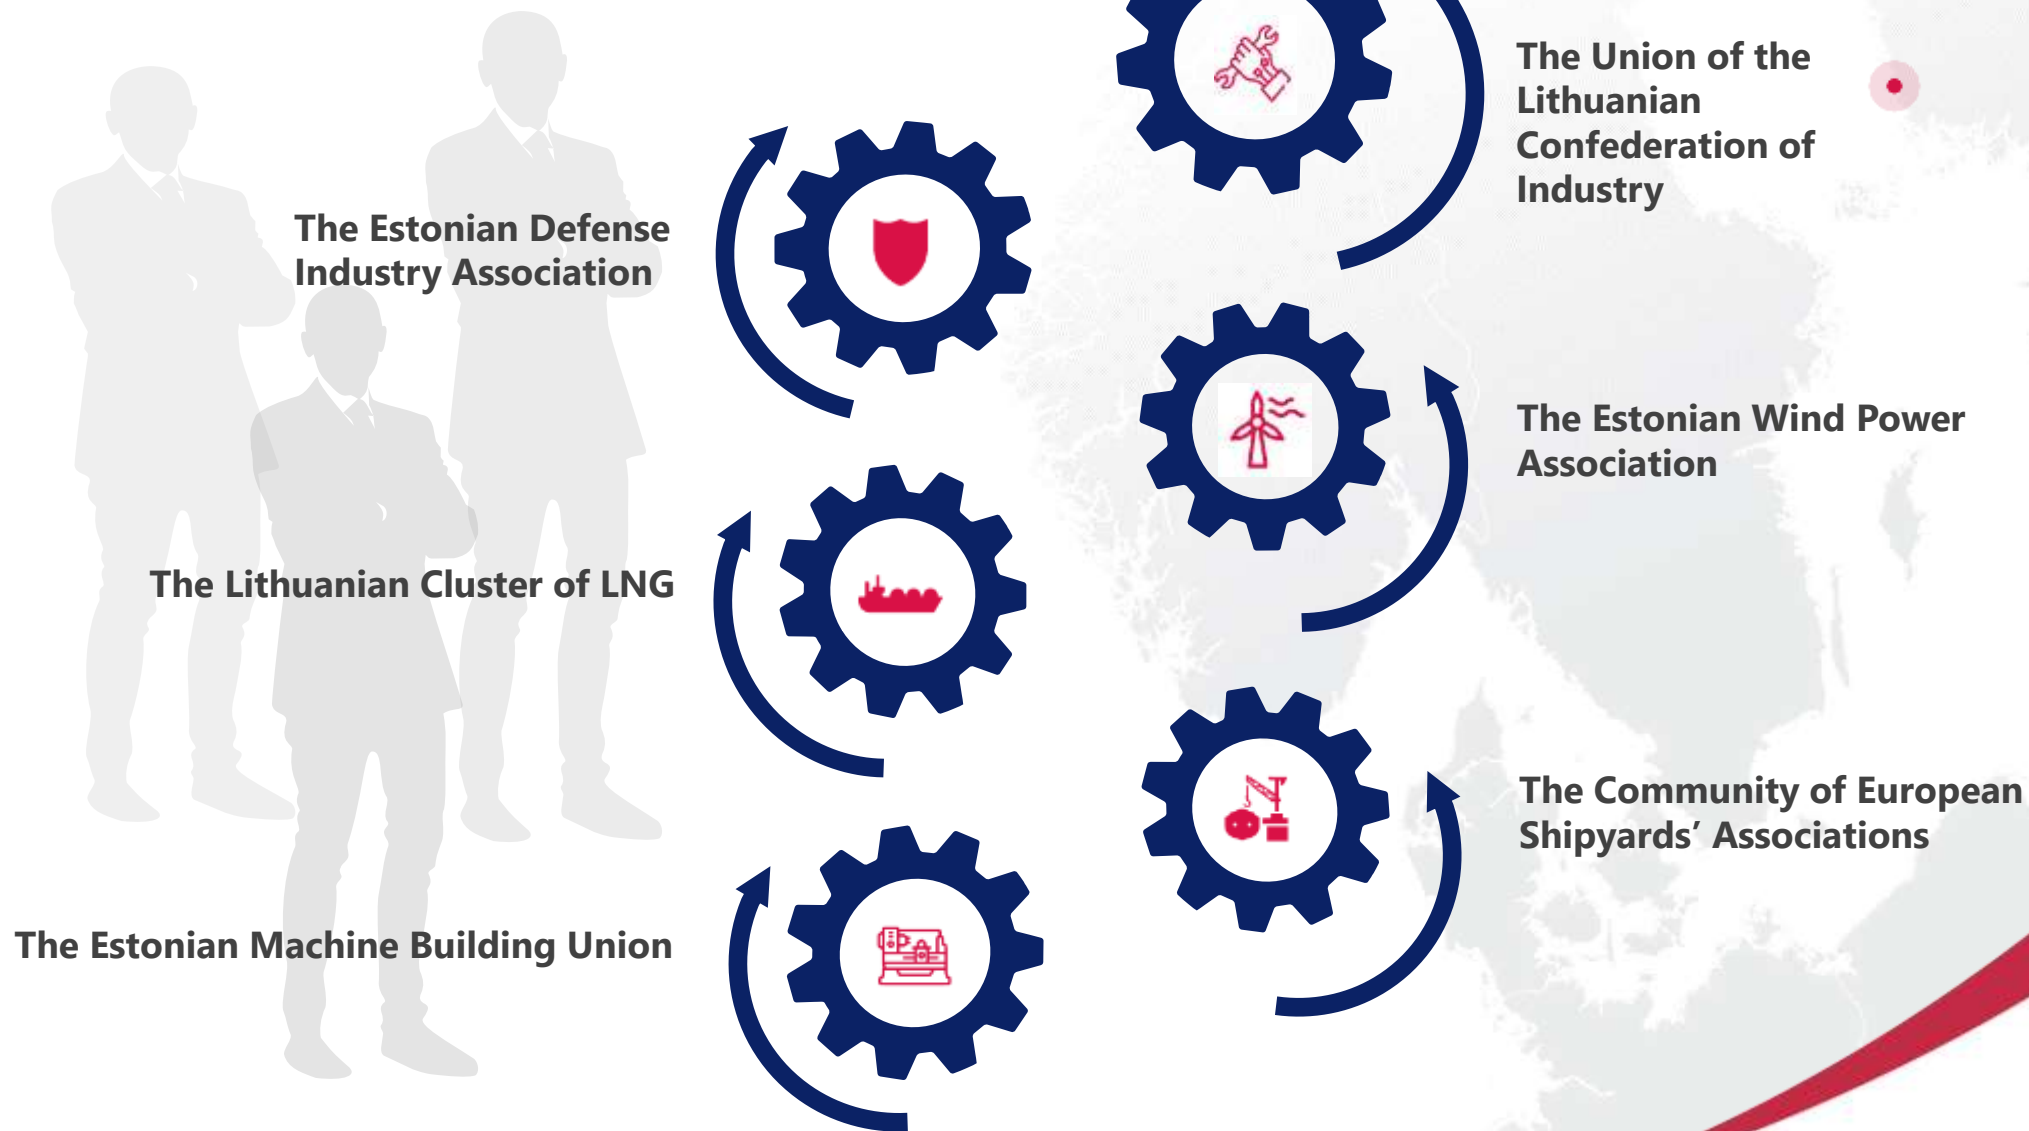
The Union of the Lithuanian Confederation of Industry

The Estonian Defense Industry Association

The Estonian Wind Power Association

The Lithuanian Cluster of LNG

The Community of European Shipyards’ Associations

The Estonian Machine Building Union